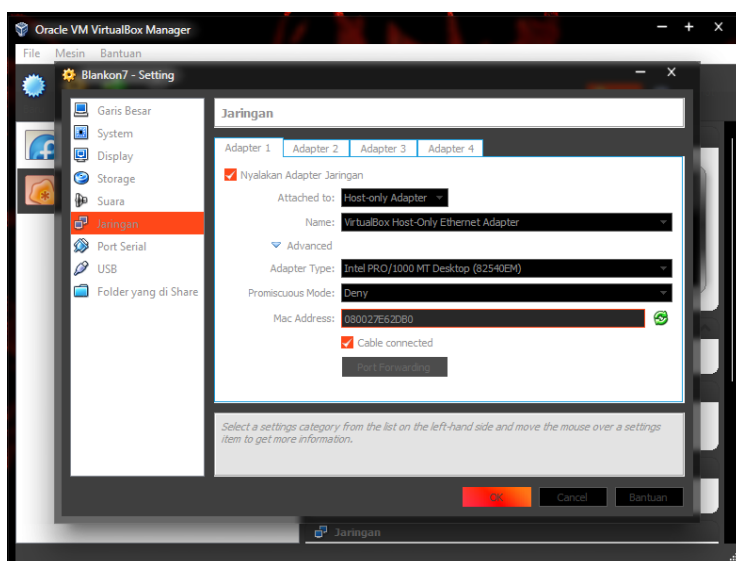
Oracle VM VirtualBox Manager

File Mesin Bantuan

Blankon7 - Setting

Garis Besar
System
Display
Storage
Suara
Jaringan
Port Serial
USB
Folder yang di Share

Jaringan

Adapter 1 | Adapter 2 | Adapter 3 | Adapter 4

Nyalakan Adapter Jaringan

Attached to: Host-only Adapter

Name: VirtualBox Host-Only Ethernet Adapter

Advanced

Adapter Type: Intel PRO/1000 MT Desktop (82540EM)

Promiscuous Mode: Deny

Mac Address: 080027E62DB0

Cable connected

Port Forwarding

Select a settings category from the list on the left-hand side and move the mouse over a settings item to get more information.

OK Cancel Bantuan

Jaringan